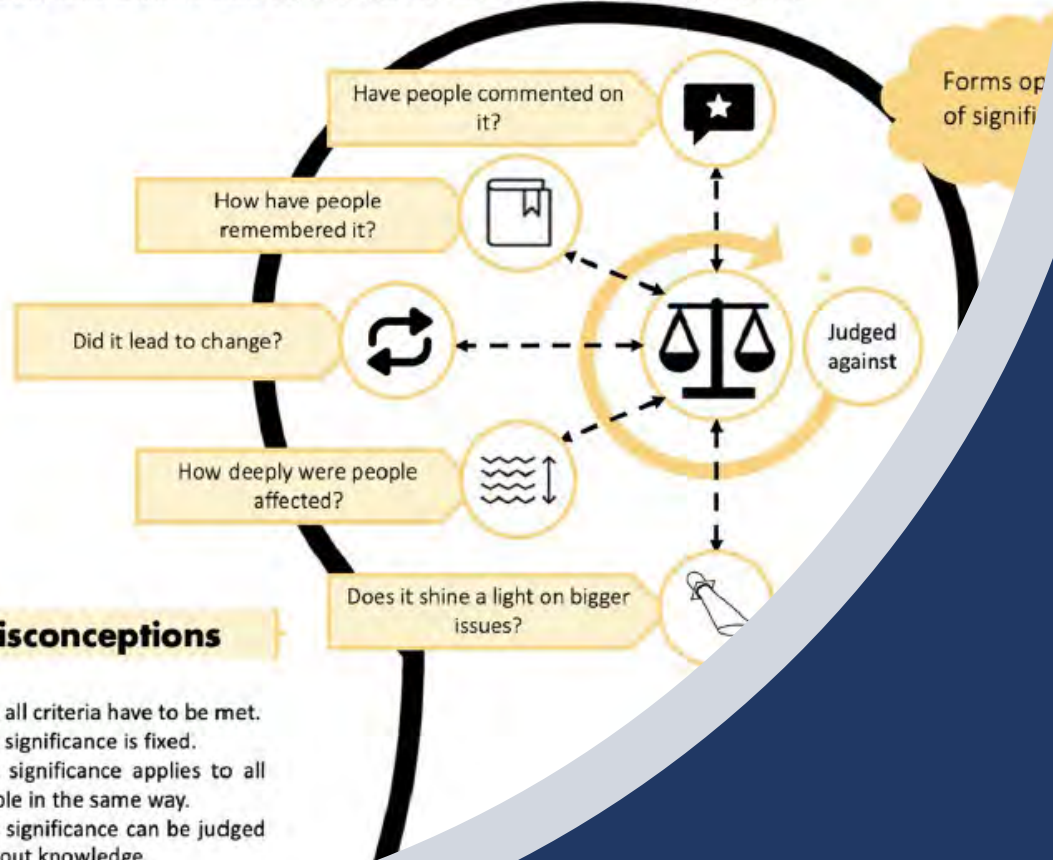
Have people commented on it?

How have people remembered it?

Did it lead to change?

Judged against

How deeply were people affected?

Does it shine a light on bigger issues?

Forms op of signifi

isconceptions

all criteria have to be met.
significance is fixed.
significance applies to all ple in the same way.
significance can be judged out knowledge.